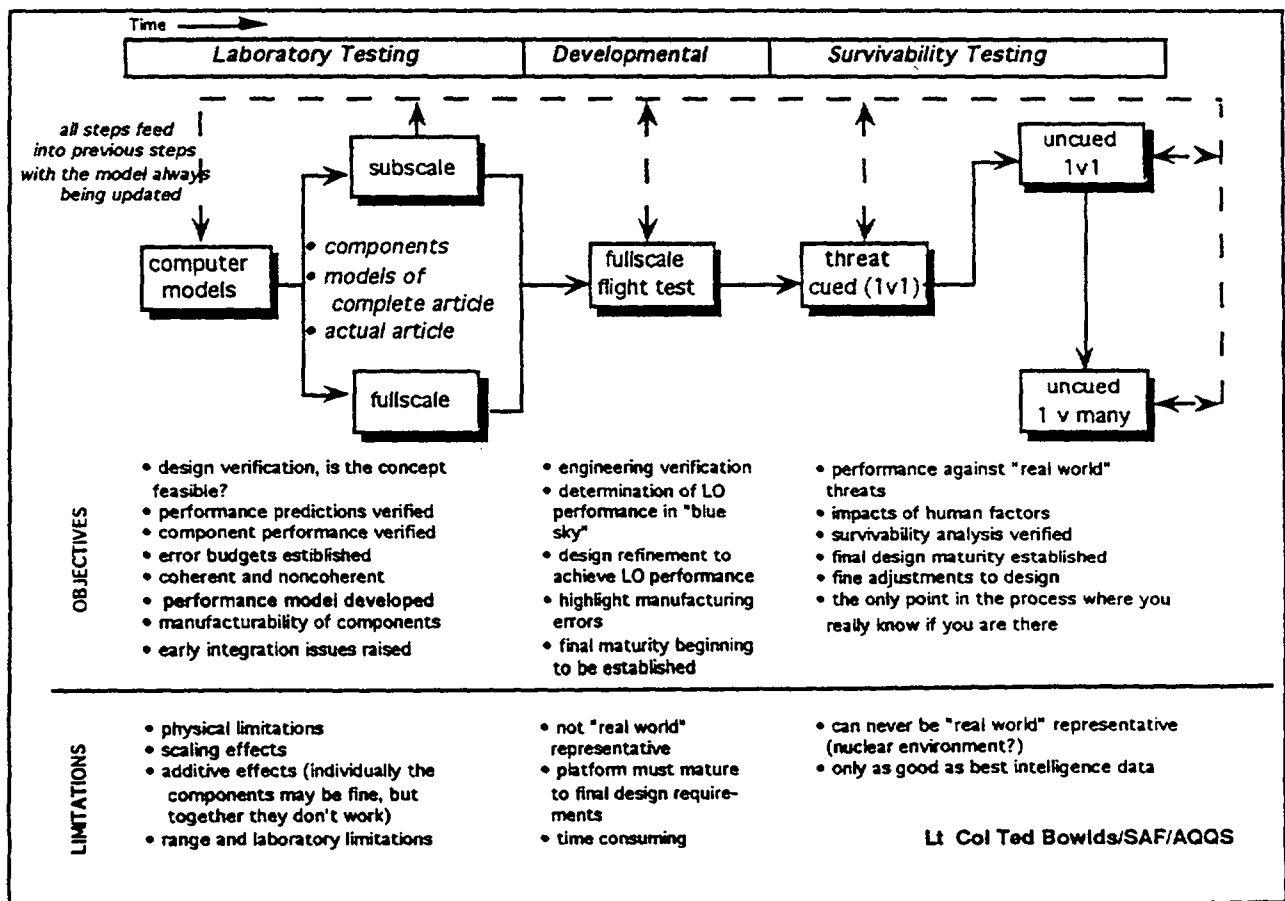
Time

| Laboratory Testing | Developmental | Survivability Testing |
|---|---|---|

all steps feed into previous steps with the model always being updated

computer models

subscale

fullscale

• components
• models of complete article
• actual article

fullscale flight test

threat cued (1v1)

uncued 1v1

uncued 1 v many

OBJECTIVES

• design verification, is the concept feasible?
• performance predictions verified
• component performance verified
• error budgets estiblished
• coherent and noncoherent
• performance model developed
• manufacturability of components
• early integration issues raised

• engineering verification
• determination of LO performance in "blue sky"
• design refinement to achieve LO performance
• highlight manufacturing errors
• final maturity beginning to be established

• performance against "real world" threats
• impacts of human factors
• survivability analysis verified
• final design maturity established
• fine adjustments to design
• the only point in the process where you really know if you are there

LIMITATIONS

• physical limitations
• scaling effects
• additive effects (individually the components may be fine, but together they don't work)
• range and laboratory limitations

• not "real world" representative
• platform must mature to final design requirements
• time consuming

• can never be "real world" representative (nuclear environment?)
• only as good as best intelligence data

Lt Col Ted Bowlds/SAF/AQQS